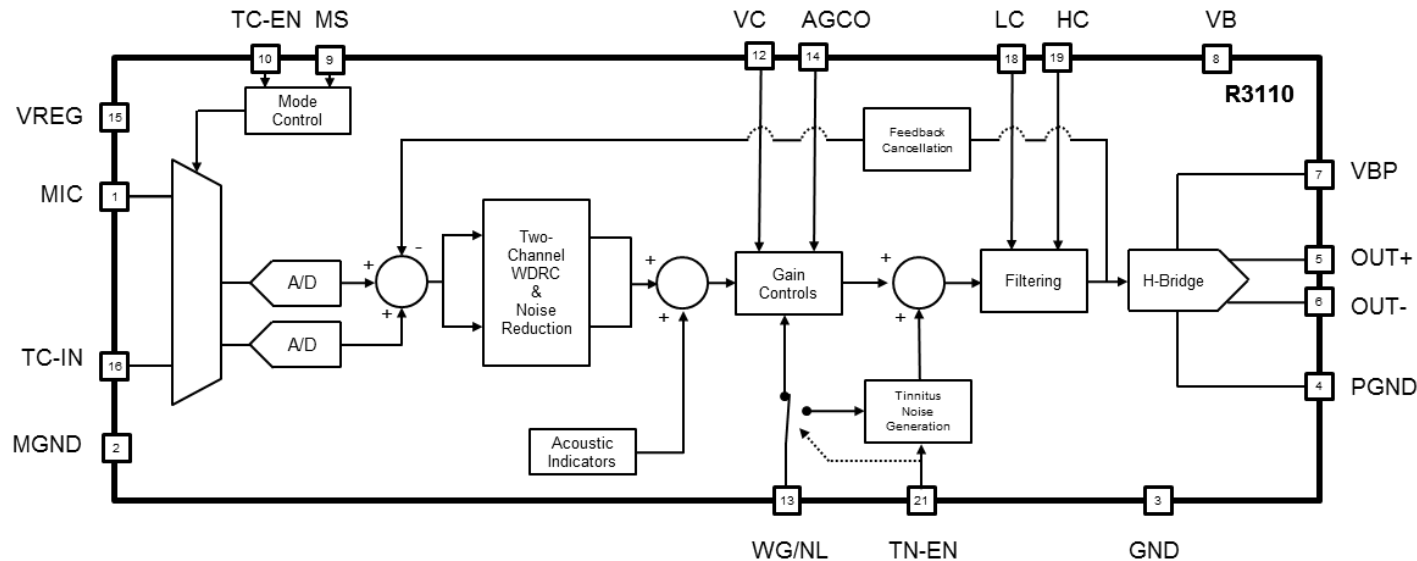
TC-EN MS VC AGCO LC HC VB

10 9 12 14 18 19 8

R3110

VREG 15

Mode Control

Feedback Cancellation

MIC 1

7 VBP

A/D

+ -

+

Two-Channel WDRC & Noise Reduction

+

+

Gain Controls

+

+

Filtering

H-Bridge

5 OUT+

6 OUT-

A/D

TC-IN 16

4 PGND

Tinnitus Noise Generation

MGND 2

Acoustic Indicators

13 21 3

WG/NL TN-EN GND